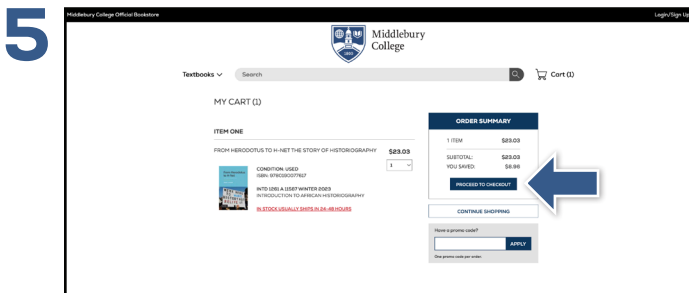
5

Middlebury College Official Bookstore

Login/Sign Up

Middlebury College

Textbooks

Search

Cart (1)

MY CART (1)

ITEM ONE

FROM HERODOTUS TO H-NET THE STORY OF HISTORIOGRAPHY

$23.03

1

CONDITION: USED
ISBN: 9780192077617

INTD 1261 A 11687 WINTER 2023
INTRODUCTION TO AFRICAN HISTORIOGRAPHY

IN STOCK USUALLY SHIPS IN 24-48 HOURS

ORDER SUMMARY

1 ITEM $23.03

SUBTOTAL: $23.03
YOU SAVED: $8.96

PROCEED TO CHECKOUT

CONTINUE SHOPPING

Have a promo code?

APPLY

One promo code per order.